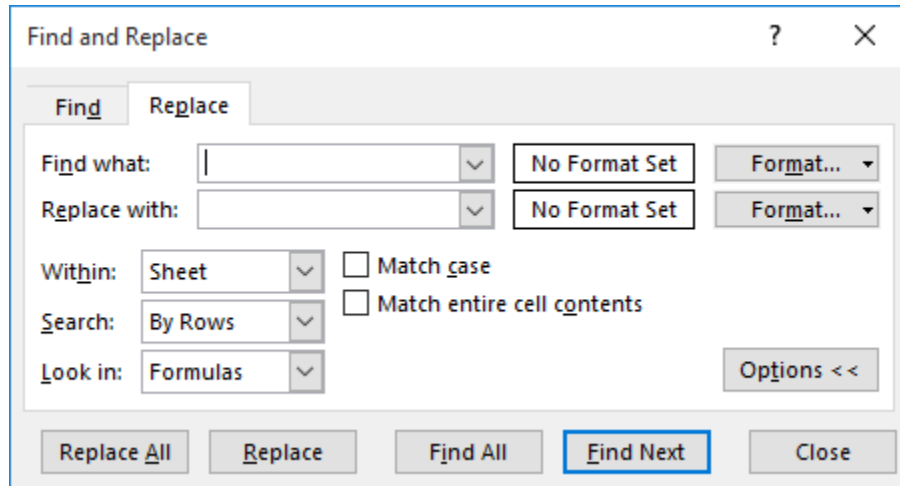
Find and Replace

?

X

Find

Replace

Find what:

No Format Set

Format...

Replace with:

No Format Set

Format...

Within:

Sheet

Match case

Match entire cell contents

Search:

By Rows

Look in:

Formulas

Options <<

Replace All

Replace

Find All

Find Next

Close